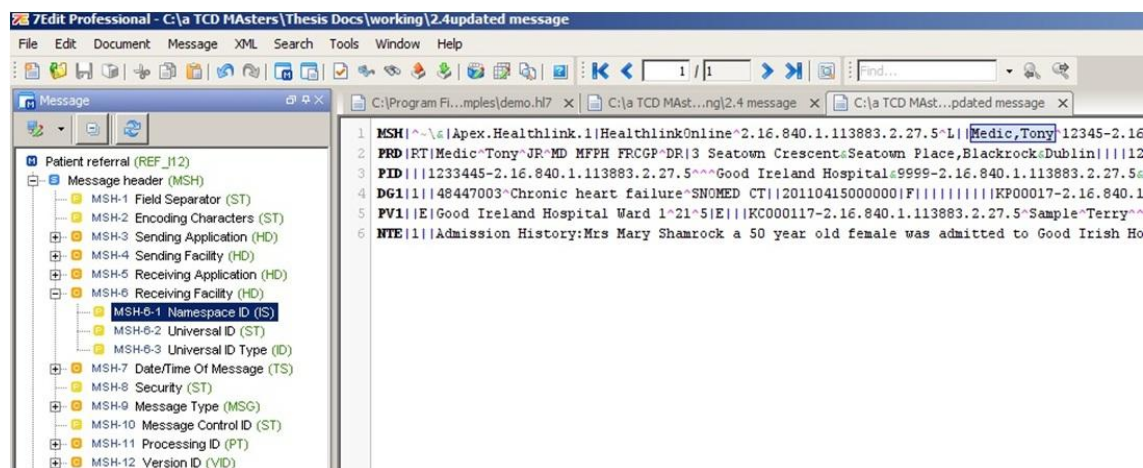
7Edit Professional - C:\a TCD MAsters\Thesis Docs\working\2.4updated message

File Edit Document Message XML Search Tools Window Help

1 / 1

Find...

Message

C:\Program Fi...mples\demo.hl7 × C:\a TCD MAst...ng\2.4 message × C:\a TCD MAst...pdated message ×

Patient referral (REF_I12)
Message header (MSH)
MSH-1 Field Separator (ST)
MSH-2 Encoding Characters (ST)
MSH-3 Sending Application (HD)
MSH-4 Sending Facility (HD)
MSH-5 Receiving Application (HD)
MSH-6 Receiving Facility (HD)
MSH-6-1 Namespace ID (IS)
MSH-6-2 Universal ID (ST)
MSH-6-3 Universal ID Type (ID)
MSH-7 Date/Time Of Message (TS)
MSH-8 Security (ST)
MSH-9 Message Type (MSG)
MSH-10 Message Control ID (ST)
MSH-11 Processing ID (PT)
MSH-12 Version ID (VID)

1 MSH|^~\&|Apex.Healthlink.1|HealthlinkOnline^2.16.840.1.113883.2.27.5^L||Medic,Tony^12345-2.16
2 PRD|RT|Medic^Tony^JR^MD MFPH FRCGP^DR|3 Seatown Crescent&Seatown Place,Blackrock&Dublin||||12
3 PID|||1233445-2.16.840.1.113883.2.27.5^^^Good Ireland Hospital&9999-2.16.840.1.113883.2.27.5&
4 DG1|1||48447003^Chronic heart failure^SNOMED CT||20110415000000|F|||||||||KP00017-2.16.840.1
5 PV1||E|Good Ireland Hospital Ward 1^21^5|E|||KC000117-2.16.840.1.113883.2.27.5^Sample^Terry^^
6 NTE|1||Admission History:Mrs Mary Shamrock a 50 year old female was admitted to Good Irish Ho